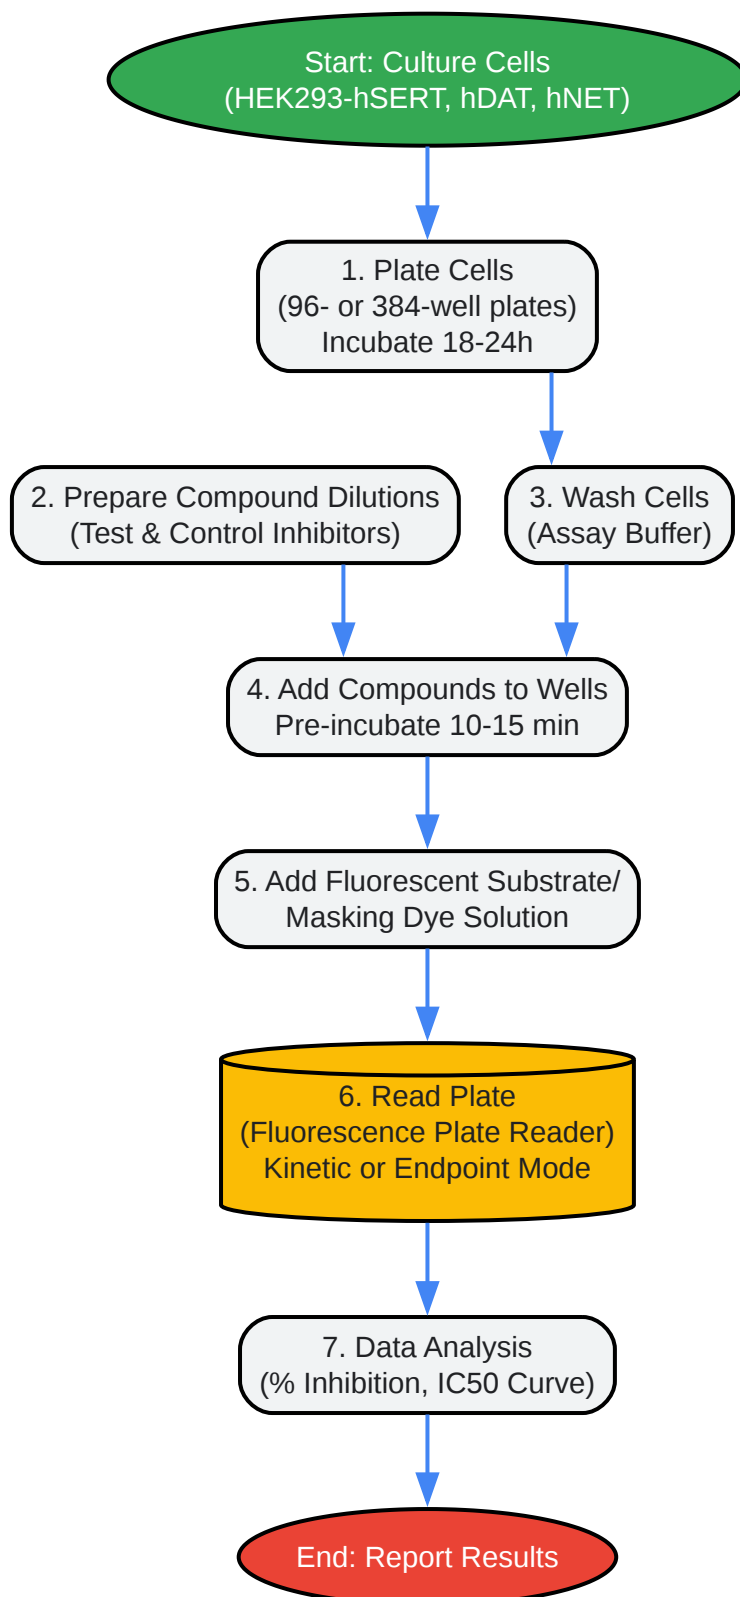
Start: Culture Cells
(HEK293-hSERT, hDAT, hNET)

1. Plate Cells
(96- or 384-well plates)
Incubate 18-24h

2. Prepare Compound Dilutions
(Test & Control Inhibitors)

3. Wash Cells
(Assay Buffer)

4. Add Compounds to Wells
Pre-incubate 10-15 min

5. Add Fluorescent Substrate/
Masking Dye Solution

6. Read Plate
(Fluorescence Plate Reader)
Kinetic or Endpoint Mode

7. Data Analysis
(% Inhibition, IC50 Curve)

End: Report Results